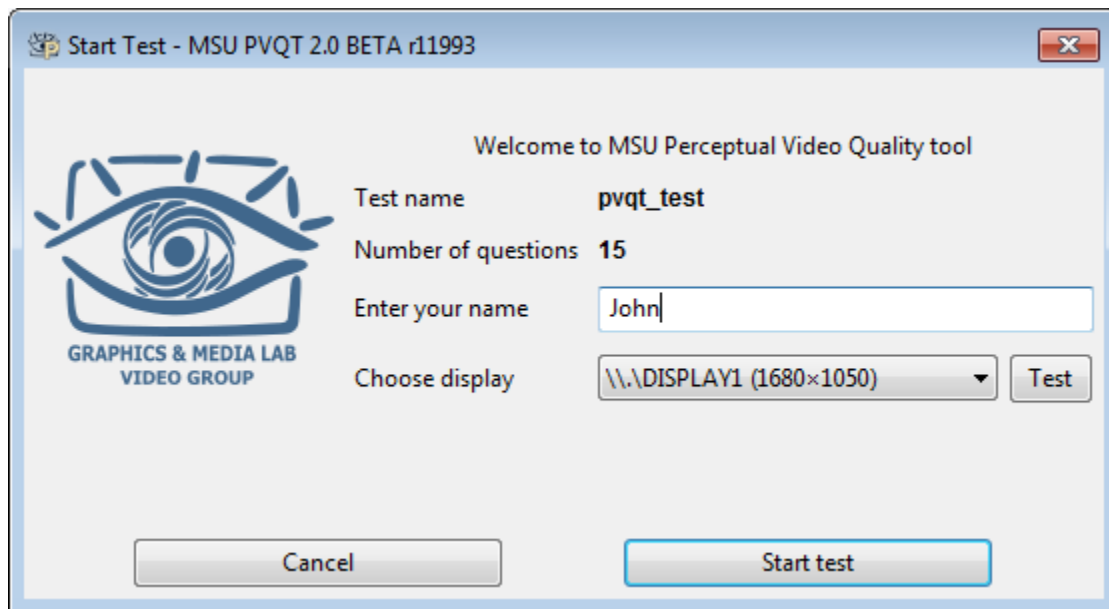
Start Test - MSU PVQT 2.0 BETA r11993

Welcome to MSU Perceptual Video Quality tool

GRAPHICS & MEDIA LAB
VIDEO GROUP

Test name pvqt_test

Number of questions 15

Enter your name John

Choose display \\.\DISPLAY1 (1680×1050) Test

Cancel

Start test